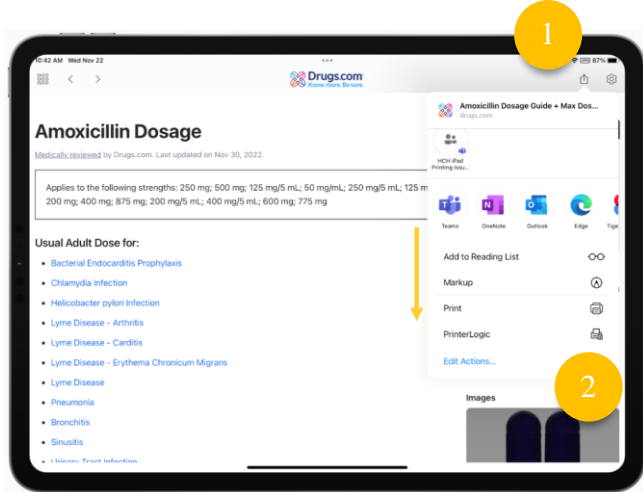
10:42 AM Wed Nov 22

87%

Drugs.com
Know more. Be sure.

1

Amoxicillin Dosage

Medically reviewed by Drugs.com. Last updated on Nov 30, 2022.

Applies to the following strengths: 250 mg; 500 mg; 125 mg/5 mL; 50 mg/mL; 250 mg/5 mL; 125 m 200 mg; 400 mg; 875 mg; 200 mg/5 mL; 400 mg/5 mL; 600 mg; 775 mg

Usual Adult Dose for:

- Bacterial Endocarditis Prophylaxis
- Chlamydia Infection
- Helicobacter pylori Infection
- Lyme Disease - Arthritis
- Lyme Disease - Carditis
- Lyme Disease - Erythema Chronicum Migrans
- Lyme Disease
- Pneumonia
- Bronchitis
- Sinusitis
- Urinary Tract Infection

Amoxicillin Dosage Guide + Max Dos...
drugs.com

HCH iPad Printing Issu...

Teams
OneNote
Outlook
Edge
Tige

Add to Reading List
Markup
Print
PrinterLogic
Edit Actions...

2

Images